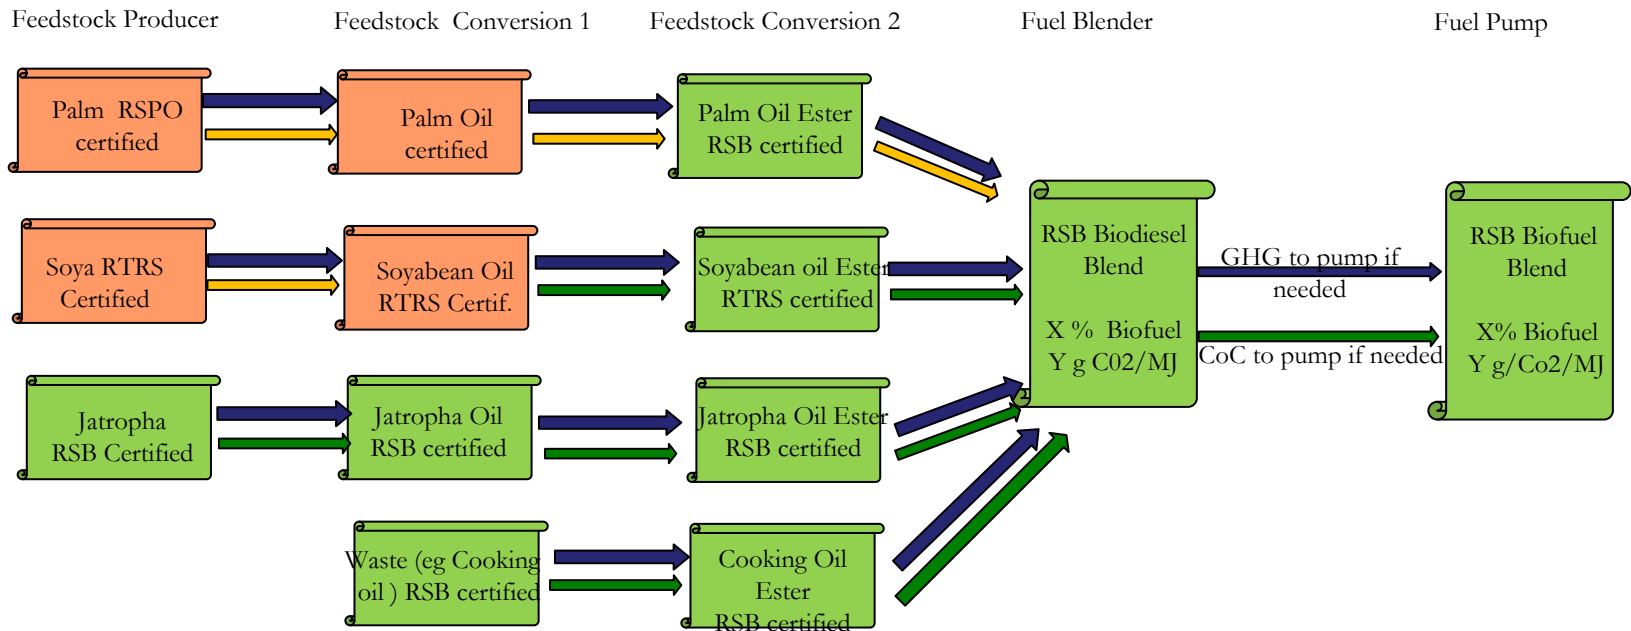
Feedstock Producer

Feedstock Conversion 1

Feedstock Conversion 2

Fuel Blender

Fuel Pump

Palm RSPO certified

Palm Oil certified

Palm Oil Ester RSB certified

Soya RTRS Certified

Soyabean Oil RTRS Certif.

Soyabean oil Ester RTRS certified

Jatropha RSB Certified

Jatropha Oil RSB certified

Jatropha Oil Ester RSB certified

Waste (eg Cooking oil ) RSB certified

Cooking Oil Ester RSB certified

RSB Biodiesel Blend

X % Biofuel
Y g C02/MJ

GHG to pump if needed

CoC to pump if needed

RSB Biofuel Blend

X% Biofuel
Y g/Co2/MJ